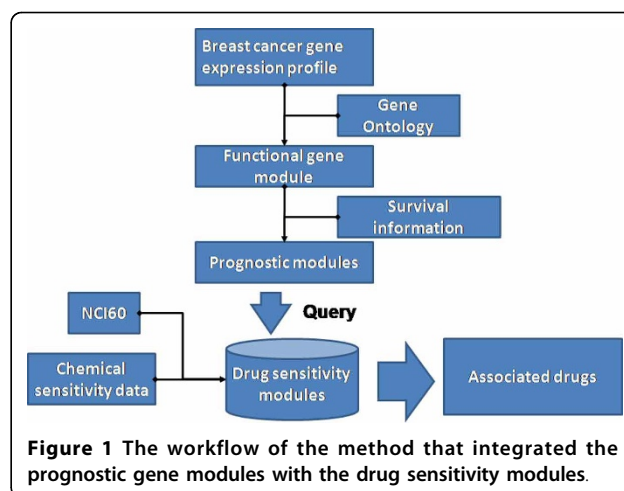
Breast cancer gene expression profile

Gene Ontology

Functional gene module

Survival information

Prognostic modules

Query

NCI60

Chemical sensitivity data

Drug sensitivity modules

Associated drugs

**Figure 1** The workflow of the method that integrated the prognostic gene modules with the drug sensitivity modules.